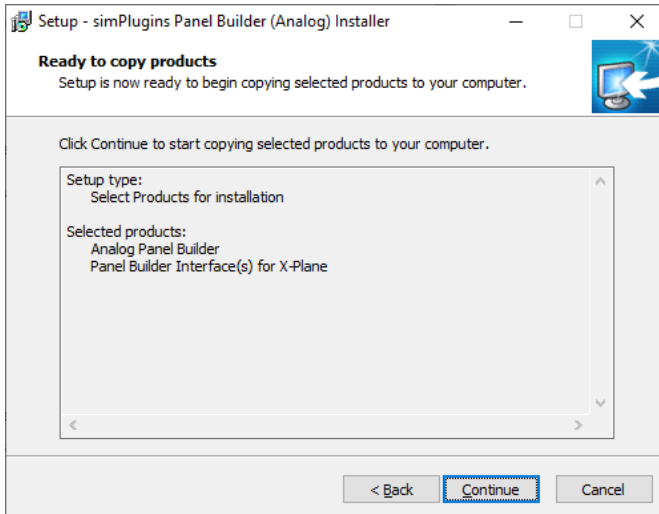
Setup - simPlugins Panel Builder (Analog) Installer

Ready to copy products
Setup is now ready to begin copying selected products to your computer.

Click Continue to start copying selected products to your computer.

Setup type:
Select Products for installation

Selected products:
Analog Panel Builder
Panel Builder Interface(s) for X-Plane

< Back
Continue
Cancel